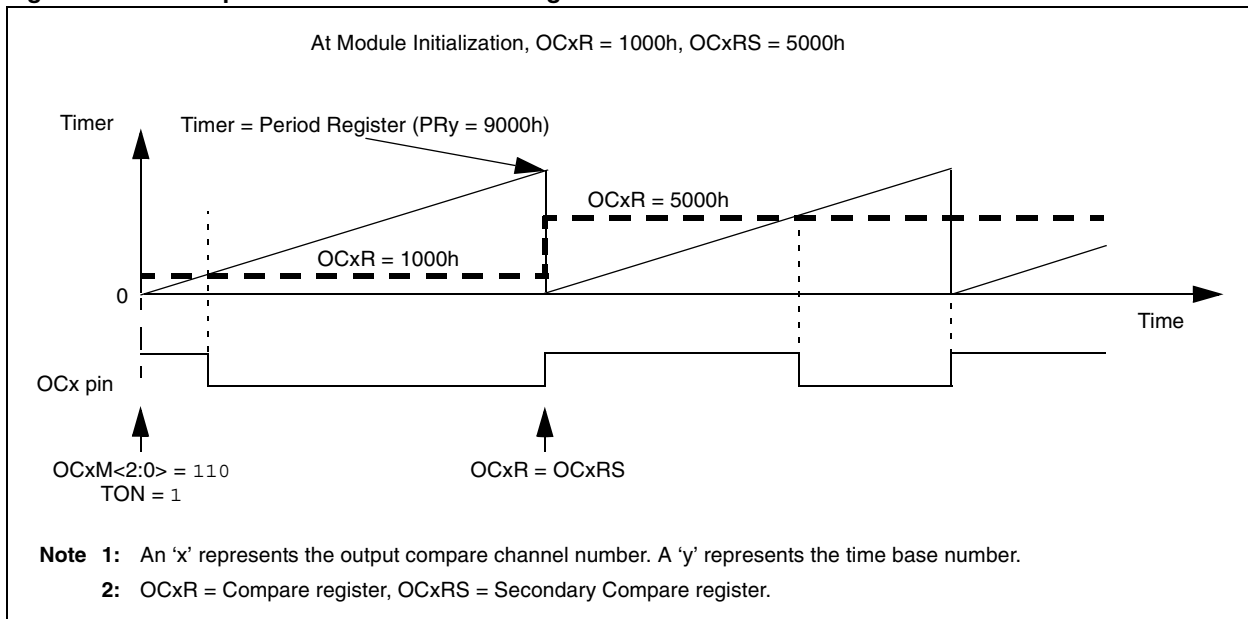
At Module Initialization, OCxR = 1000h, OCxRS = 5000h

Timer

Timer = Period Register (PRy = 9000h)

OCxR = 5000h

OCxR = 1000h

0

Time

OCx pin

OCxM<2:0> = 110
TON = 1

OCxR = OCxRS

Note 1: An 'x' represents the output compare channel number. A 'y' represents the time base number.

2: OCxR = Compare register, OCxRS = Secondary Compare register.